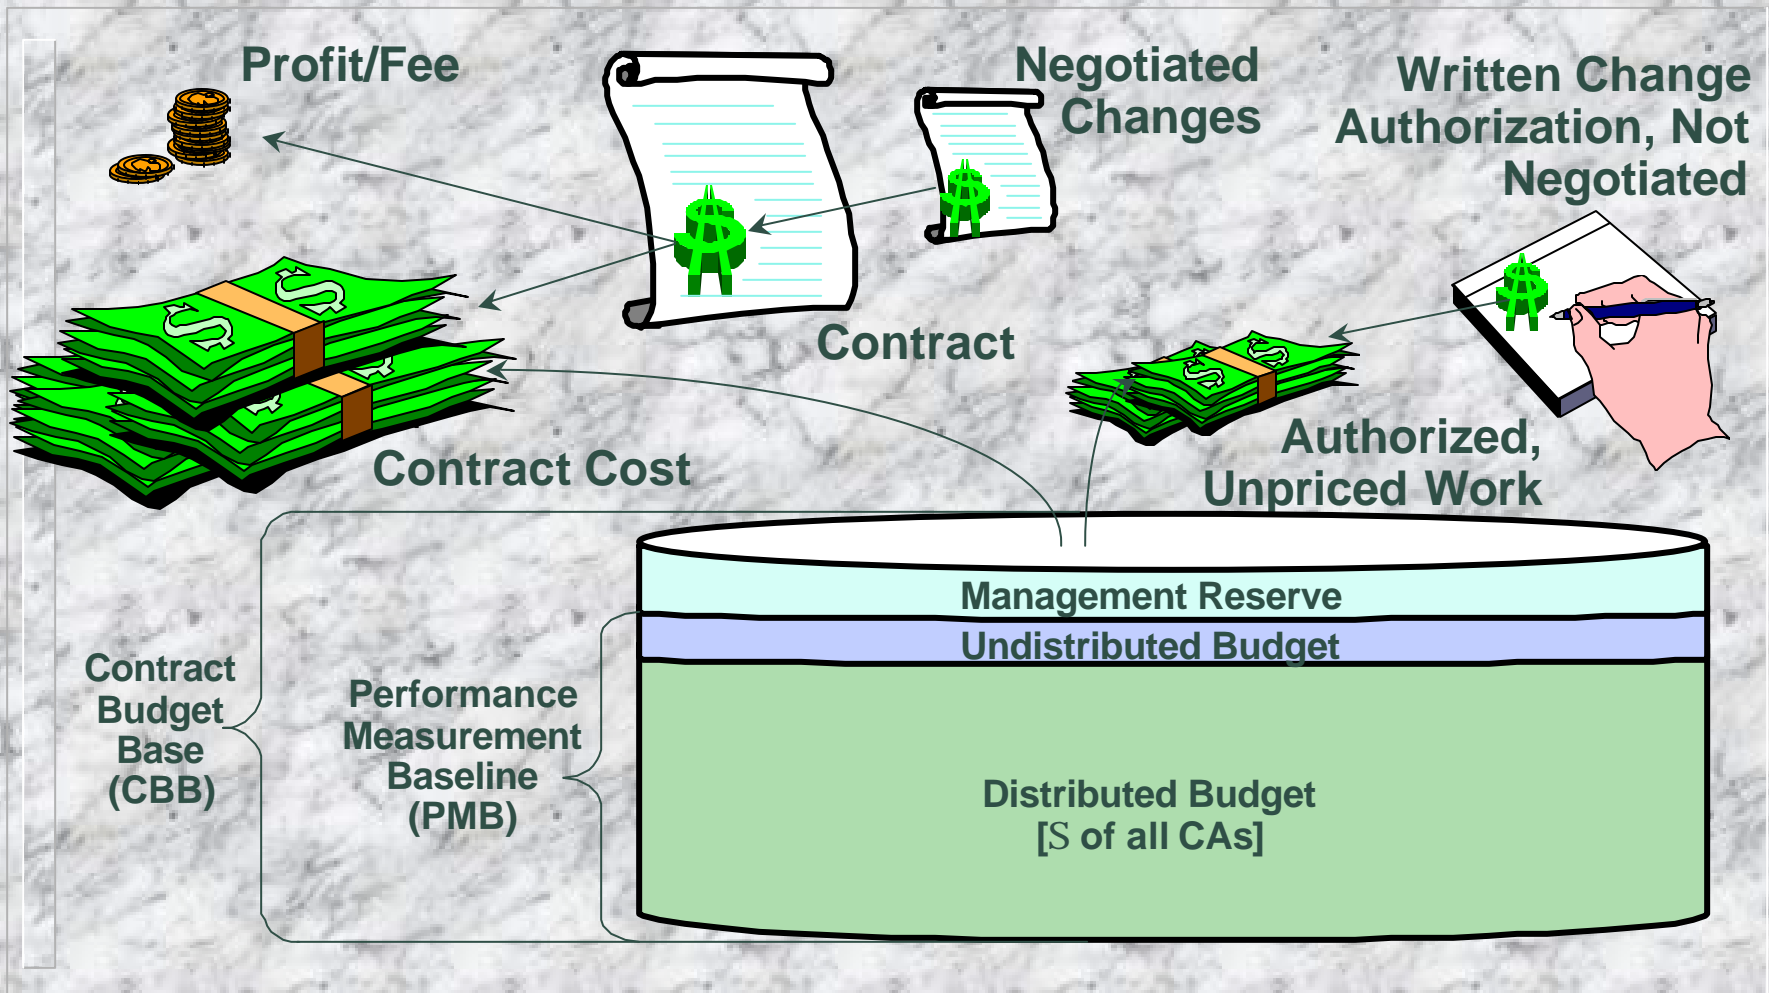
Profit/Fee

Negotiated Changes

Written Change Authorization, Not Negotiated

Contract

Contract Cost

Authorized, Unpriced Work

Management Reserve

Undistributed Budget

Distributed Budget
[S of all CAs]

Contract Budget Base (CBB)

Performance Measurement Baseline (PMB)